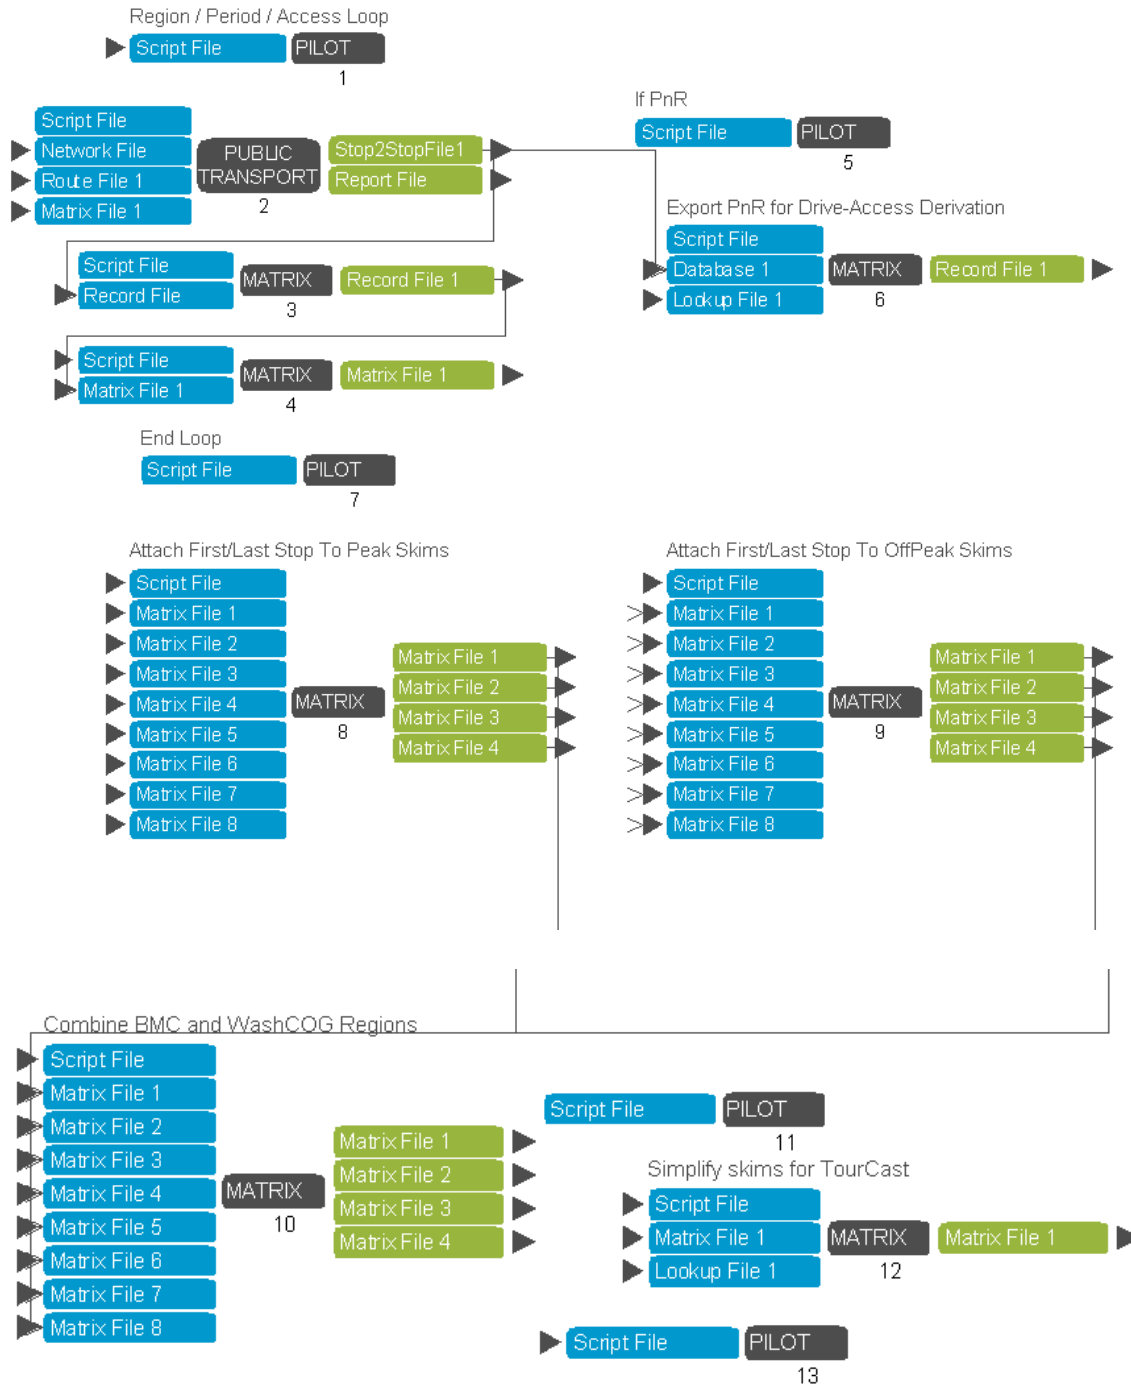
Region / Period / Access Loop
Script File
PILOT
1

Script File
Network File
Route File 1
Matrix File 1
PUBLIC TRANSPORT
2
Stop2StopFile1
Report File

If PnR
Script File
PILOT
5

Export PnR for Drive-Access Derivation
Script File
Database 1
Lookup File 1
MATRIX
6
Record File 1

Script File
Record File
MATRIX
3
Record File 1

Script File
Matrix File 1
MATRIX
4
Matrix File 1

End Loop
Script File
PILOT
7

Attach First/Last Stop To Peak Skims
Script File
Matrix File 1
Matrix File 2
Matrix File 3
Matrix File 4
Matrix File 5
Matrix File 6
Matrix File 7
Matrix File 8
MATRIX
8
Matrix File 1
Matrix File 2
Matrix File 3
Matrix File 4

Attach First/Last Stop To OffPeak Skims
Script File
Matrix File 1
Matrix File 2
Matrix File 3
Matrix File 4
Matrix File 5
Matrix File 6
Matrix File 7
Matrix File 8
MATRIX
9
Matrix File 1
Matrix File 2
Matrix File 3
Matrix File 4

Combine BMC and WashCOG Regions
Script File
Matrix File 1
Matrix File 2
Matrix File 3
Matrix File 4
Matrix File 5
Matrix File 6
Matrix File 7
Matrix File 8
MATRIX
10
Matrix File 1
Matrix File 2
Matrix File 3
Matrix File 4

Script File
PILOT
11

Simplify skims for TourCast
Script File
Matrix File 1
Lookup File 1
MATRIX
12
Matrix File 1

Script File
PILOT
13